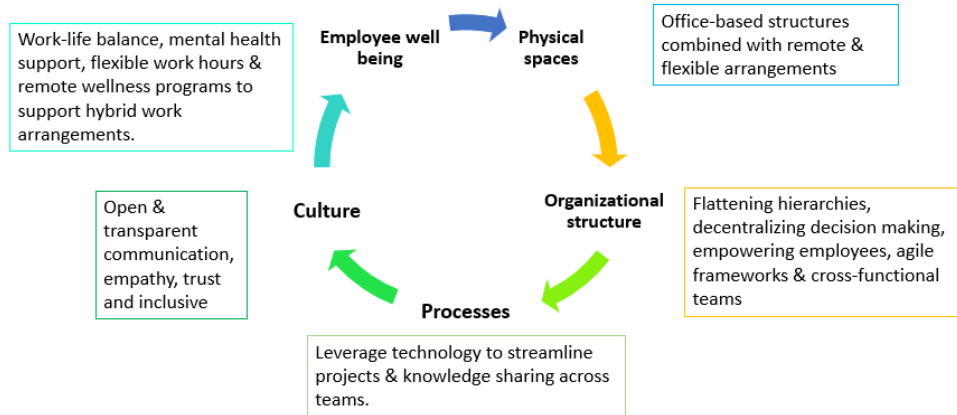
Work-life balance, mental health support, flexible work hours & remote wellness programs to support hybrid work arrangements.

Employee well being

Physical spaces

Office-based structures combined with remote & flexible arrangements

Open & transparent communication, empathy, trust and inclusive

Culture

Organizational structure

Flattening hierarchies, decentralizing decision making, empowering employees, agile frameworks & cross-functional teams

Processes

Leverage technology to streamline projects & knowledge sharing across teams.